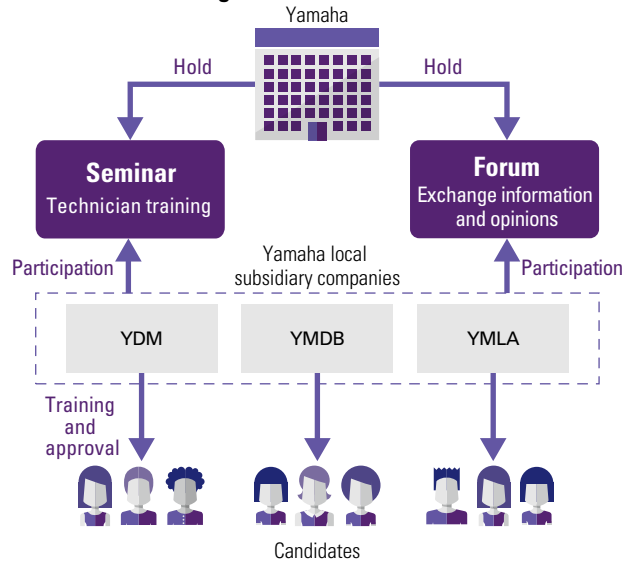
Yamaha

Hold

Hold

Seminar
Technician training

Forum
Exchange information and opinions

Participation

Yamaha local subsidiary companies

Participation

YDM

YMDB

YMLA

Training and approval

Candidates